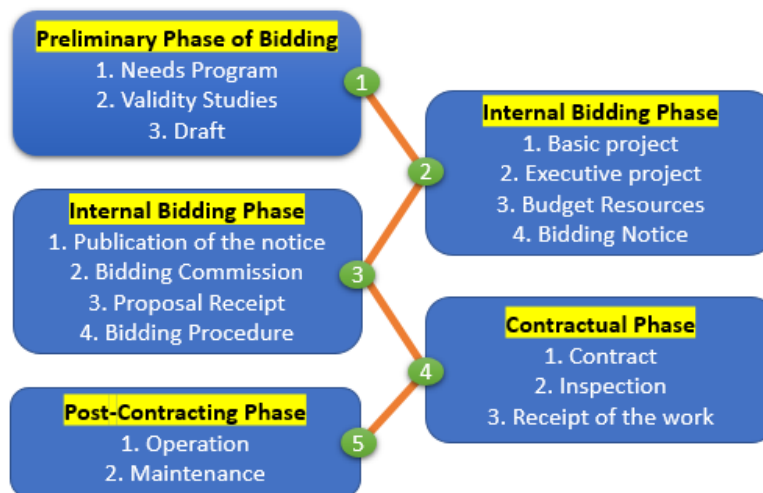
Preliminary Phase of Bidding
1. Needs Program
2. Validity Studies
3. Draft

1

Internal Bidding Phase
1. Basic project
2. Executive project
3. Budget Resources
4. Bidding Notice

2

Internal Bidding Phase
1. Publication of the notice
2. Bidding Commission
3. Proposal Receipt
4. Bidding Procedure

3

Contractual Phase
1. Contract
2. Inspection
3. Receipt of the work

4

Post-Contracting Phase
1. Operation
2. Maintenance

5